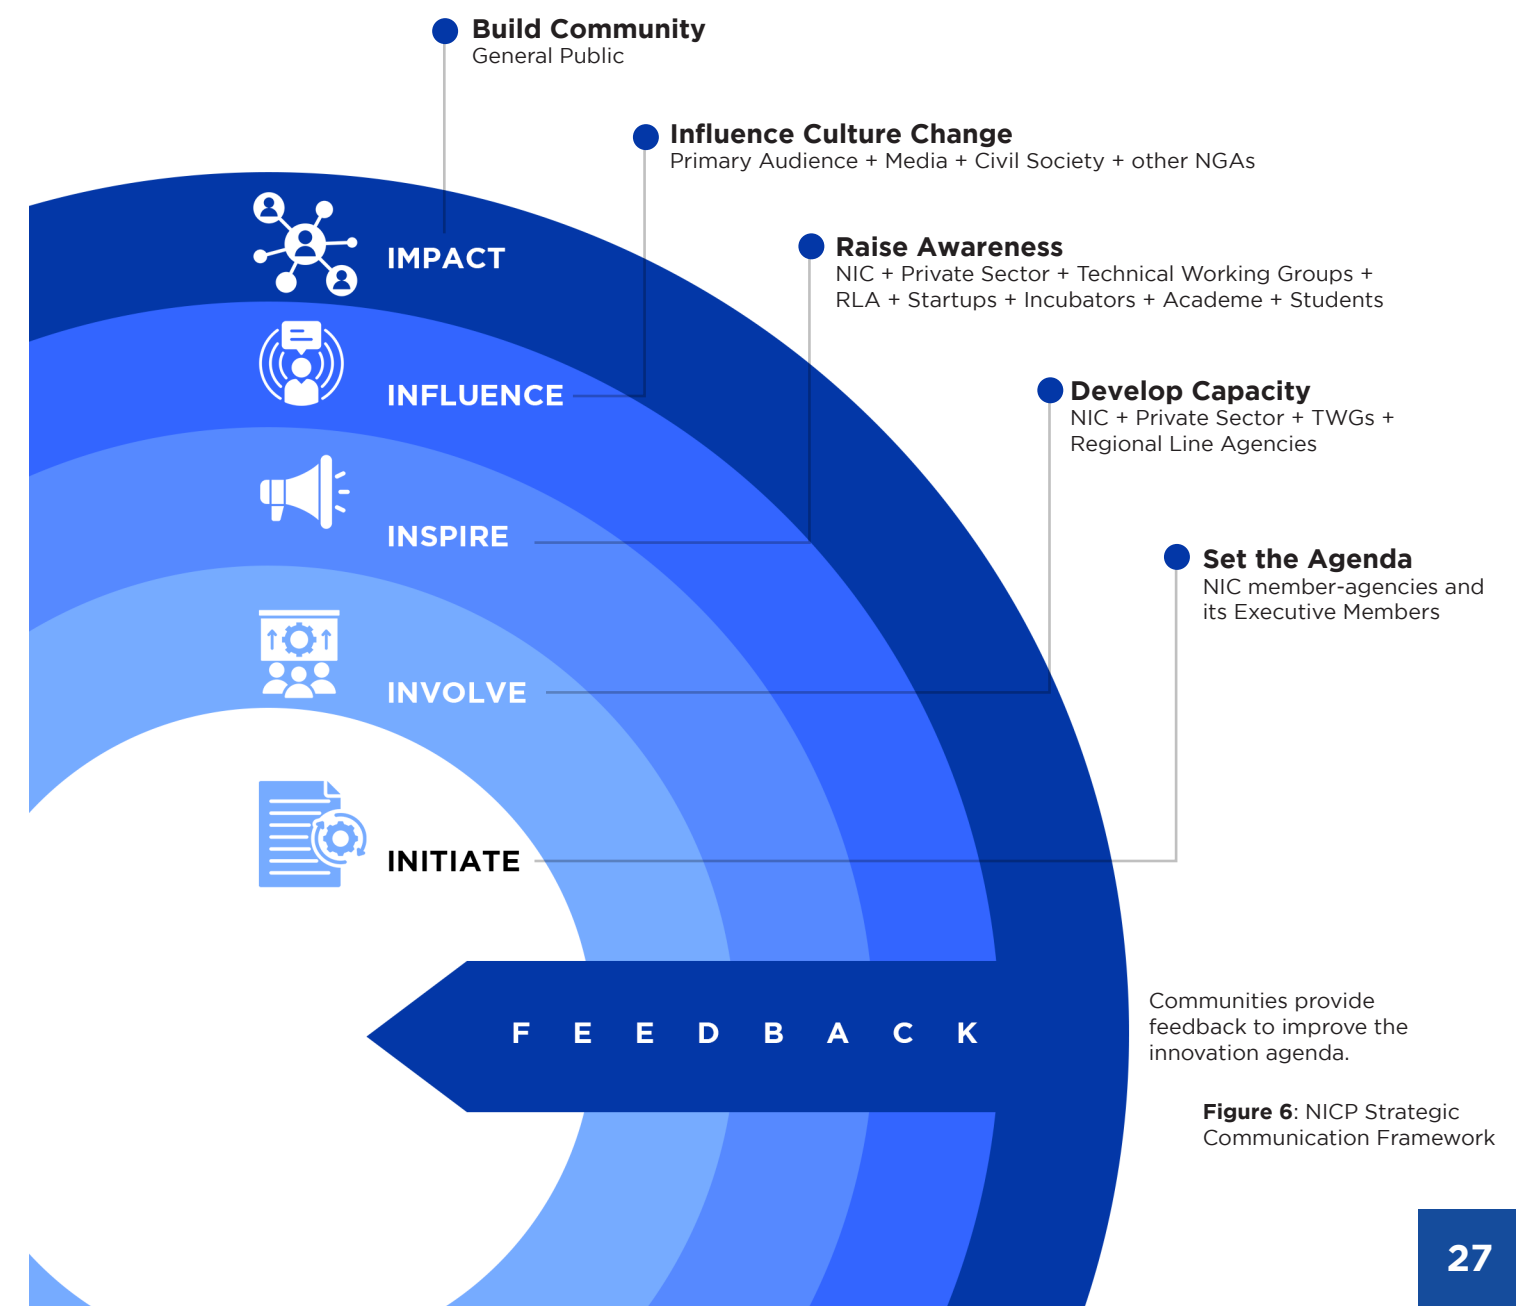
Build Community
General Public

Influence Culture Change
Primary Audience + Media + Civil Society + other NGAs

Raise Awareness
NIC + Private Sector + Technical Working Groups + RLA + Startups + Incubators + Academe + Students

Develop Capacity
NIC + Private Sector + TWGs + Regional Line Agencies

Set the Agenda
NIC member-agencies and its Executive Members

IMPACT

INFLUENCE

INSPIRE

INVOLVE

INITIATE

F E E D B A C K

Communities provide feedback to improve the innovation agenda.

**Figure 6**: NICP Strategic Communication Framework

27